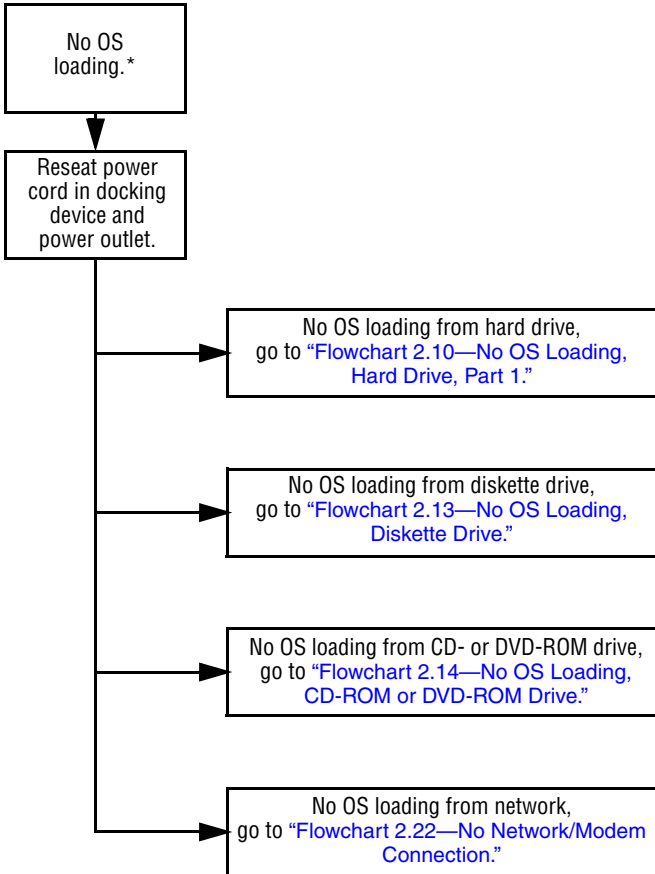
No OS loading.*

Reseat power cord in docking device and power outlet.

No OS loading from hard drive, go to "Flowchart 2.10—No OS Loading, Hard Drive, Part 1."

No OS loading from diskette drive, go to "Flowchart 2.13—No OS Loading, Diskette Drive."

No OS loading from CD- or DVD-ROM drive, go to "Flowchart 2.14—No OS Loading, CD-ROM or DVD-ROM Drive."

No OS loading from network, go to "Flowchart 2.22—No Network/Modem Connection."